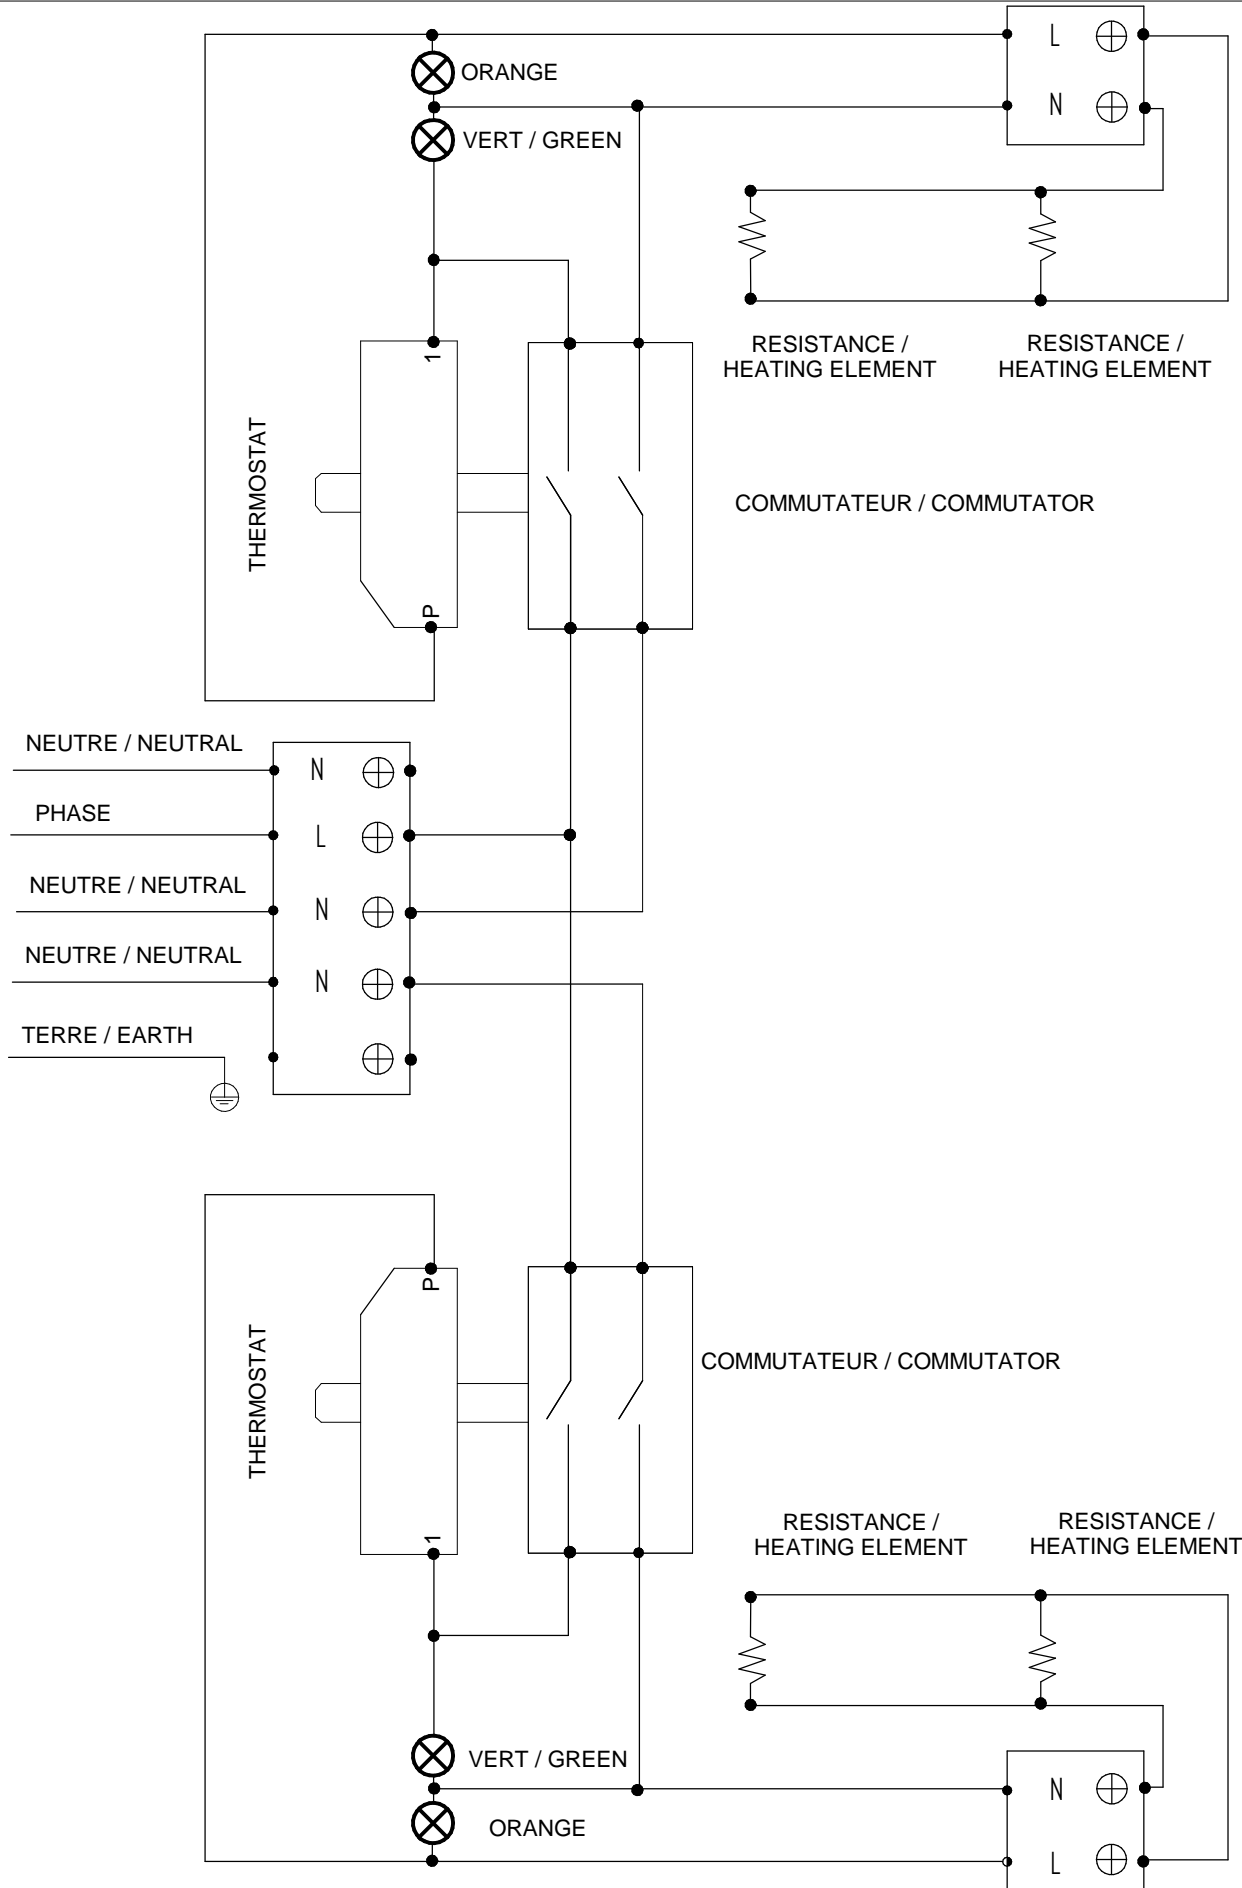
L
ORANGE
N
VERT / GREEN
RESISTANCE / HEATING ELEMENT
RESISTANCE / HEATING ELEMENT
1
THERMOSTAT
COMMUTATEUR / COMMUTATOR
P
NEUTRE / NEUTRAL
N
PHASE
L
NEUTRE / NEUTRAL
N
NEUTRE / NEUTRAL
N
TERRE / EARTH
P
THERMOSTAT
COMMUTATEUR / COMMUTATOR
1
RESISTANCE / HEATING ELEMENT
RESISTANCE / HEATING ELEMENT
VERT / GREEN
N
ORANGE
L